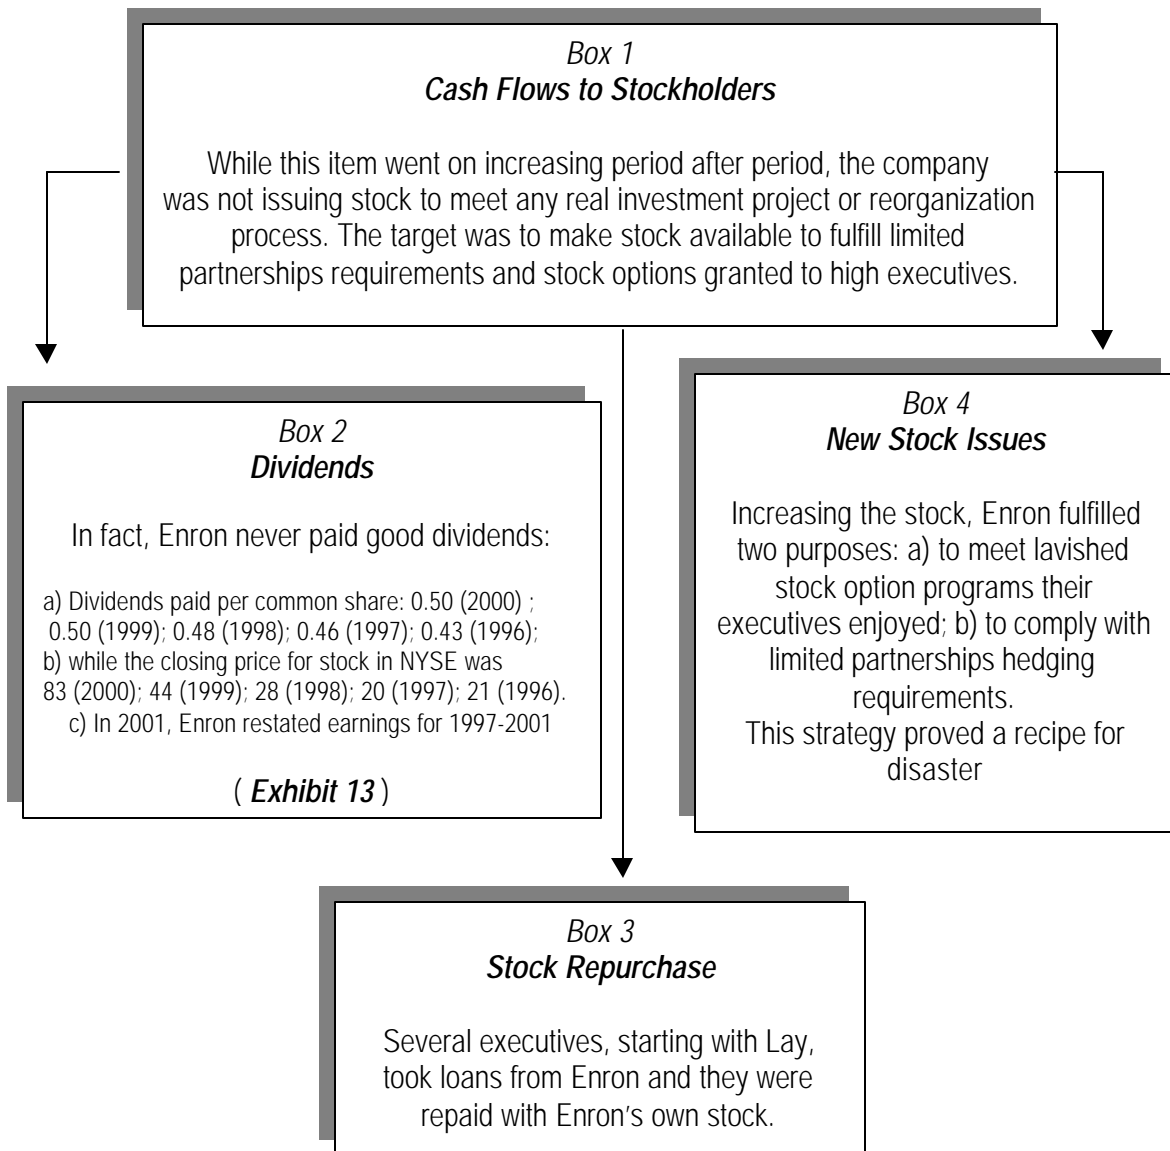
Box 1
Cash Flows to Stockholders

While this item went on increasing period after period, the company was not issuing stock to meet any real investment project or reorganization process. The target was to make stock available to fulfill limited partnerships requirements and stock options granted to high executives.

Box 2
Dividends

In fact, Enron never paid good dividends:

a) Dividends paid per common share: 0.50 (2000) ; 0.50 (1999); 0.48 (1998); 0.46 (1997); 0.43 (1996);
b) while the closing price for stock in NYSE was 83 (2000); 44 (1999); 28 (1998); 20 (1997); 21 (1996).
c) In 2001, Enron restated earnings for 1997-2001

( Exhibit 13 )

Box 4
New Stock Issues

Increasing the stock, Enron fulfilled two purposes: a) to meet lavished stock option programs their executives enjoyed; b) to comply with limited partnerships hedging requirements.
This strategy proved a recipe for disaster

Box 3
Stock Repurchase

Several executives, starting with Lay, took loans from Enron and they were repaid with Enron's own stock.